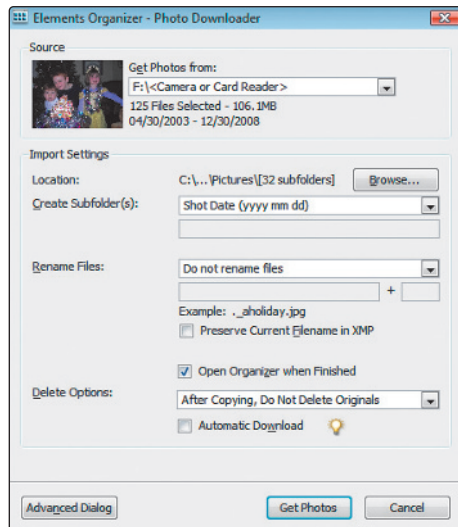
Elements Organizer - Photo Downloader

Source

Get Photos from:
F:\<Camera or Card Reader>
125 Files Selected - 106.1MB
04/30/2003 - 12/30/2008

Import Settings

Location: C:\...\Pictures\[32 subfolders] Browse...

Create Subfolder(s): Shot Date (yyyy mm dd)

Rename Files: Do not rename files

+

Example: ._aholiday.jpg

Preserve Current Filename in XMP

Open Organizer when Finished

Delete Options: After Copying, Do Not Delete Originals

Automatic Download

Advanced Dialog

Get Photos

Cancel